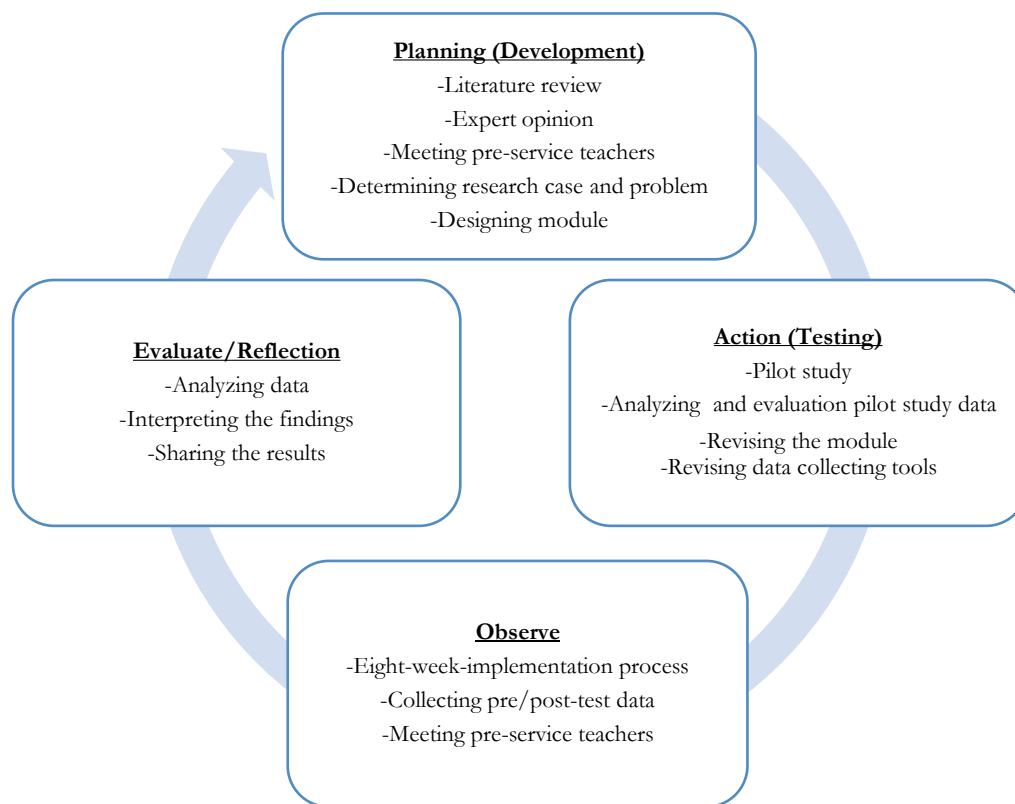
Planning (Development)
-Literature review
-Expert opinion
-Meeting pre-service teachers
-Determining research case and problem
-Designing module

Action (Testing)
-Pilot study
-Analyzing and evaluation pilot study data
-Revising the module
-Revising data collecting tools

Observe
-Eight-week-implementation process
-Collecting pre/post-test data
-Meeting pre-service teachers

Evaluate/Reflection
-Analyzing data
-Interpreting the findings
-Sharing the results